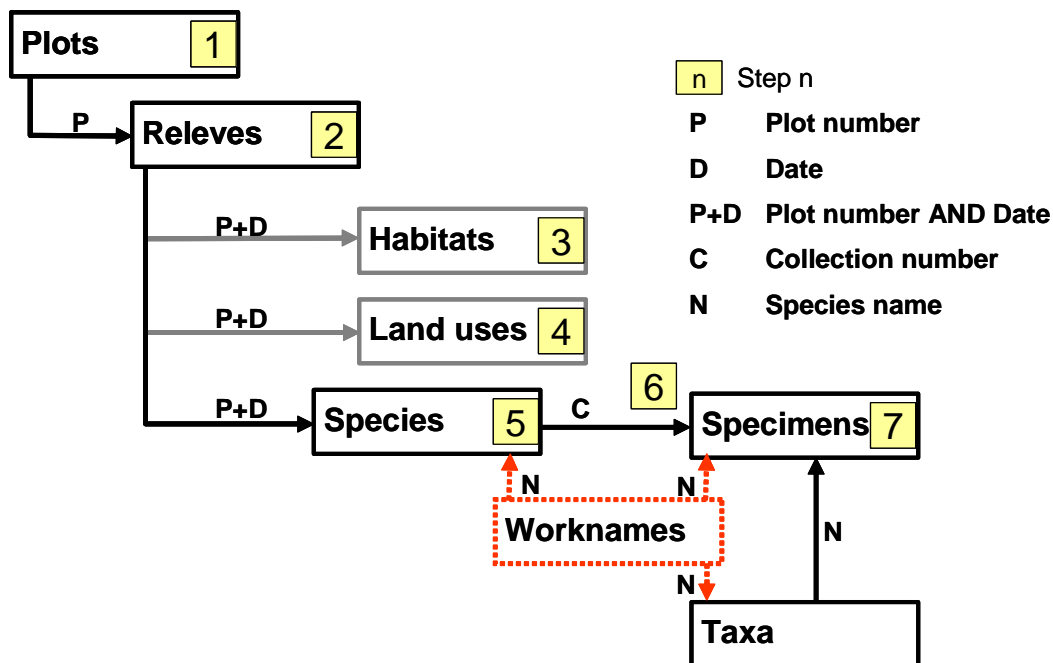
Plots 1

P

Releves 2

P+D

Habitats 3

P+D

Land uses 4

P+D

Species 5

C

6

Specimens 7

N

N

Worknames

N

N

Taxa

n Step n

P Plot number

D Date

P+D Plot number AND Date

C Collection number

N Species name